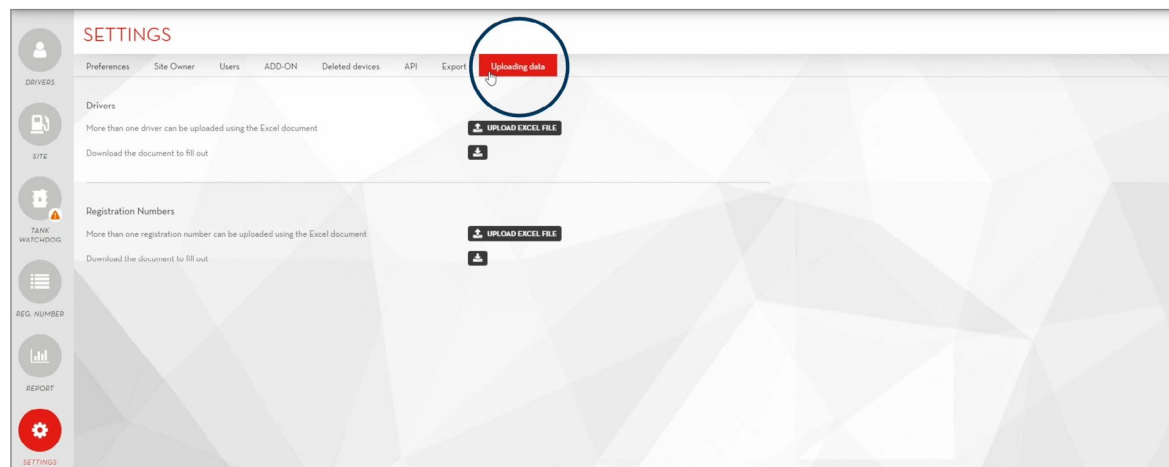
DRIVERS

SITE

TANK WATCHDOG

REG. NUMBER

REPORT

SETTINGS

SETTINGS

Preferences Site Owner Users ADD-ON Deleted devices API Export Uploading data

Drivers

More than one driver can be uploaded using the Excel document

UPLOAD EXCEL FILE

Download the document to fill out

Registration Numbers

More than one registration number can be uploaded using the Excel document

UPLOAD EXCEL FILE

Download the document to fill out